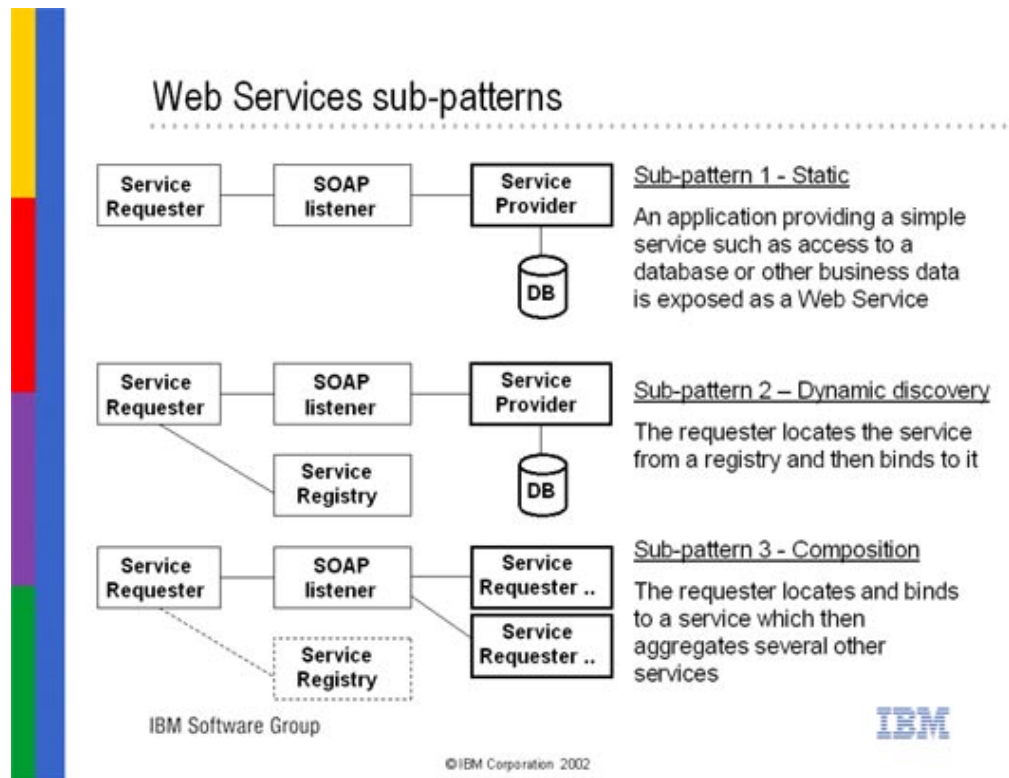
Web Services sub-patterns

Service Requester

SOAP listener

Service Provider

DB

Sub-pattern 1 - Static

An application providing a simple service such as access to a database or other business data is exposed as a Web Service

Service Requester

SOAP listener

Service Provider

Service Registry

DB

Sub-pattern 2 – Dynamic discovery

The requester locates the service from a registry and then binds to it

Service Requester

SOAP listener

Service Requester ..

Service Requester ..

Service Registry

Sub-pattern 3 - Composition

The requester locates and binds to a service which then aggregates several other services

IBM Software Group

IBM

©IBM Corporation 2002